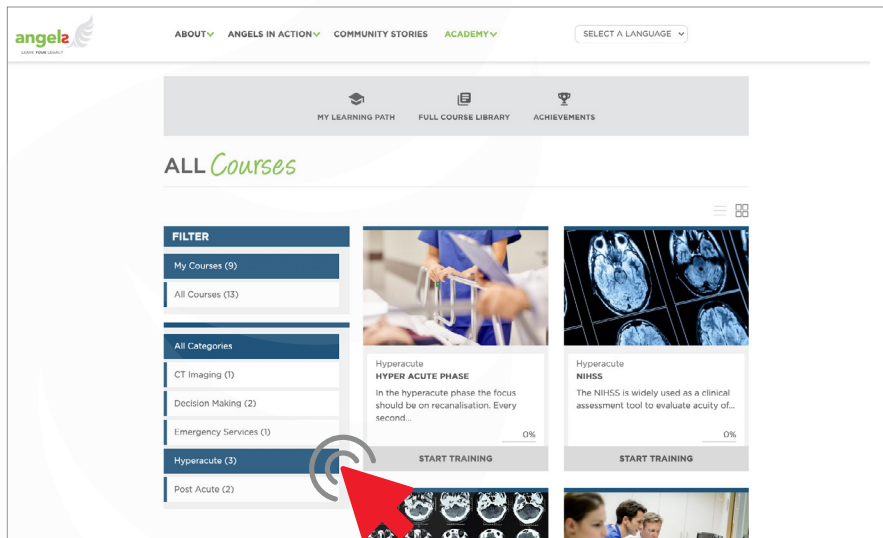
angels
LEAVE YOUR LEGACY

ABOUT ANGELS IN ACTION COMMUNITY STORIES ACADEMY

SELECT A LANGUAGE

MY LEARNING PATH FULL COURSE LIBRARY ACHIEVEMENTS

ALL Courses

FILTER

My Courses (9)

All Courses (13)

All Categories

CT Imaging (1)

Decision Making (2)

Emergency Services (1)

Hyperacute (3)

Post Acute (2)

Hyperacute
HYPER ACUTE PHASE
In the hyperacute phase the focus should be on recanalisation. Every second...
0%
START TRAINING

Hyperacute
NIHSS
The NIHSS is widely used as a clinical assessment tool to evaluate acuity of...
0%
START TRAINING